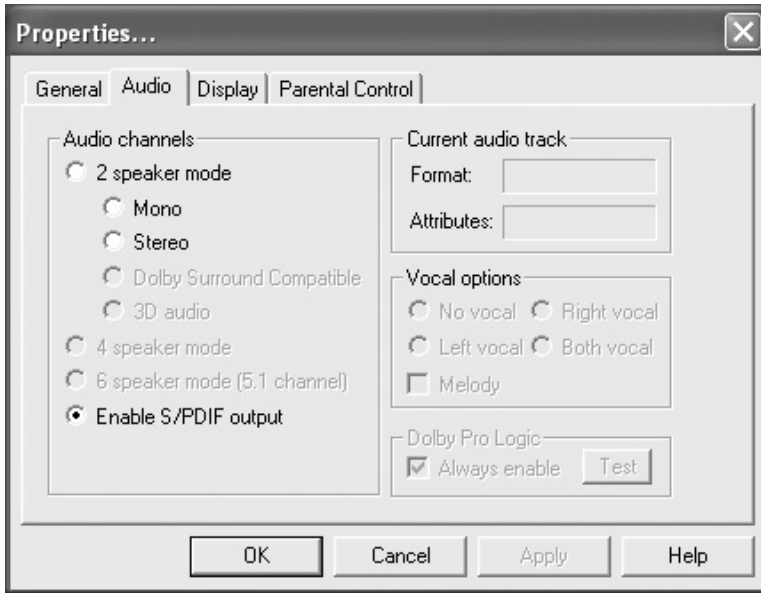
Properties...

General Audio Display Parental Control

Audio channels
2 speaker mode
Mono
Stereo
Dolby Surround Compatible
3D audio
4 speaker mode
6 speaker mode (5.1 channel)
Enable S/PDIF output

Current audio track
Format:
Attributes:

Vocal options
No vocal Right vocal
Left vocal Both vocal
Melody

Dolby Pro Logic
Always enable Test

OK Cancel Apply Help